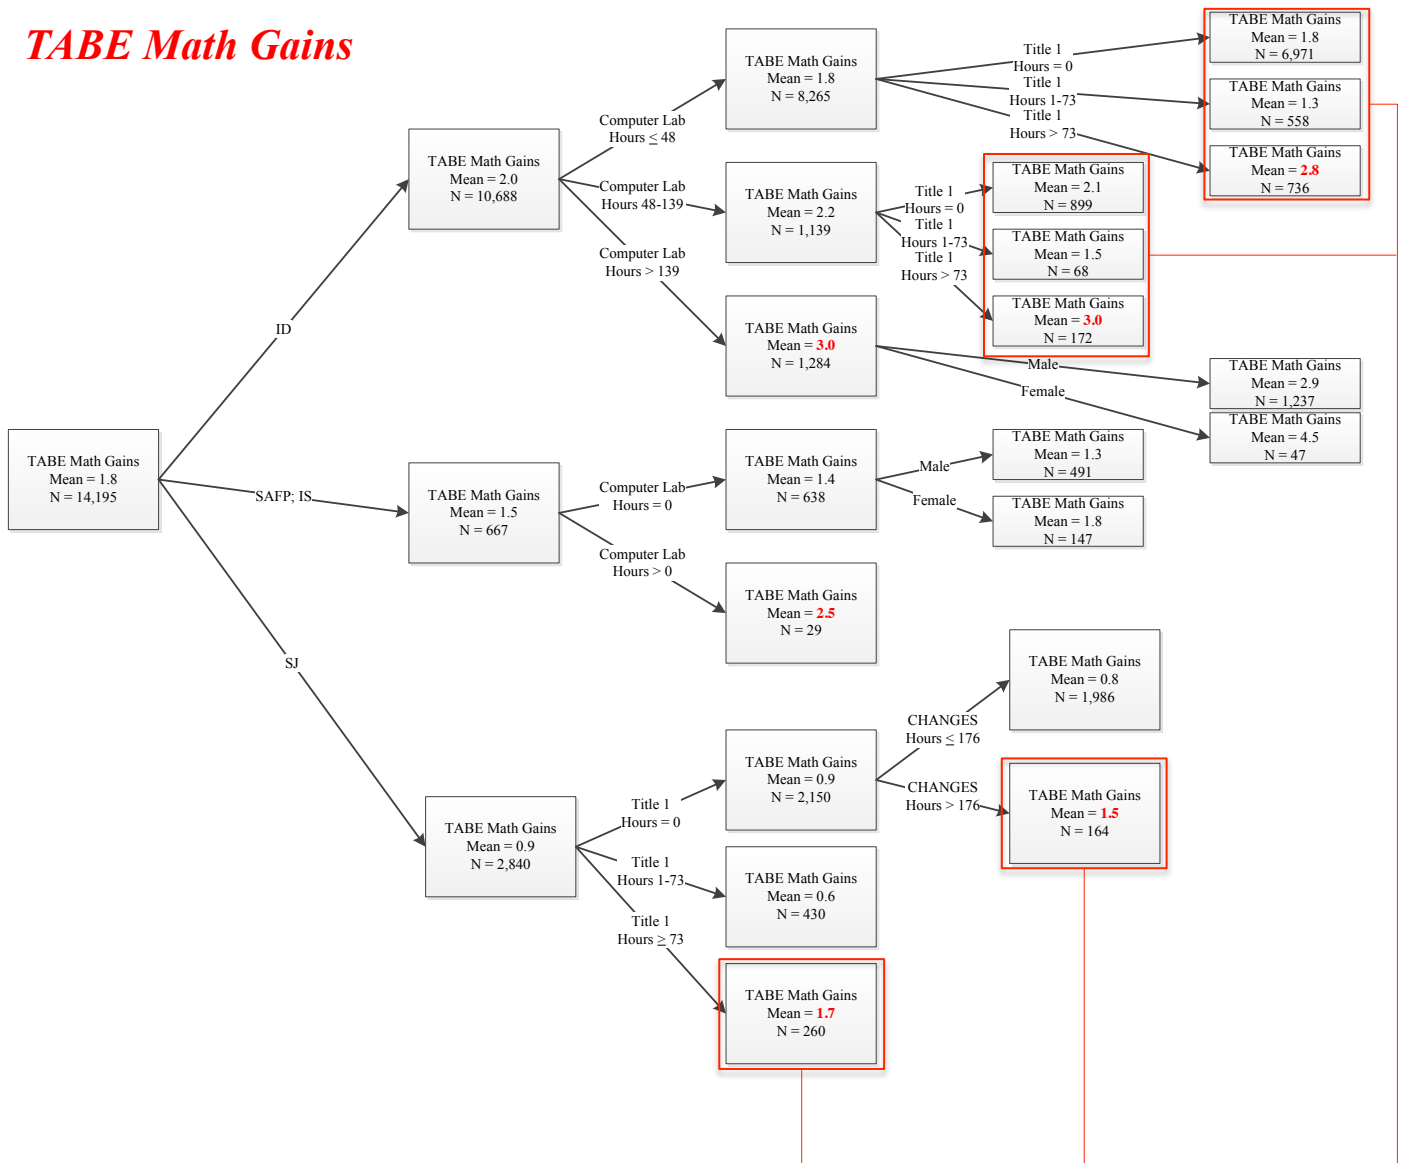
TABE Math Gains

TABE Math Gains
Mean = 1.8
N = 14,195

ID

TABE Math Gains
Mean = 2.0
N = 10,688

Computer Lab
Hours ≤ 48

TABE Math Gains
Mean = 1.8
N = 8,265

Title 1
Hours = 0

TABE Math Gains
Mean = 1.8
N = 6,971

Title 1
Hours 1-73

TABE Math Gains
Mean = 1.3
N = 558

Title 1
Hours > 73

TABE Math Gains
Mean = 2.8
N = 736

Computer Lab
Hours 48-139

TABE Math Gains
Mean = 2.2
N = 1,139

Title 1
Hours = 0

TABE Math Gains
Mean = 2.1
N = 899

Title 1
Hours 1-73

TABE Math Gains
Mean = 1.5
N = 68

Title 1
Hours > 73

TABE Math Gains
Mean = 3.0
N = 172

Computer Lab
Hours > 139

TABE Math Gains
Mean = 3.0
N = 1,284

Male

TABE Math Gains
Mean = 2.9
N = 1,237

Female

TABE Math Gains
Mean = 4.5
N = 47

SAFP; IS

TABE Math Gains
Mean = 1.5
N = 667

Computer Lab
Hours = 0

TABE Math Gains
Mean = 1.4
N = 638

Male

TABE Math Gains
Mean = 1.3
N = 491

Female

TABE Math Gains
Mean = 1.8
N = 147

Computer Lab
Hours > 0

TABE Math Gains
Mean = 2.5
N = 29

SJ

TABE Math Gains
Mean = 0.9
N = 2,840

Title 1
Hours = 0

TABE Math Gains
Mean = 0.9
N = 2,150

CHANGES
Hours ≤ 176

TABE Math Gains
Mean = 0.8
N = 1,986

CHANGES
Hours > 176

TABE Math Gains
Mean = 1.5
N = 164

Title 1
Hours 1-73

TABE Math Gains
Mean = 0.6
N = 430

Title 1
Hours ≥ 73

TABE Math Gains
Mean = 1.7
N = 260